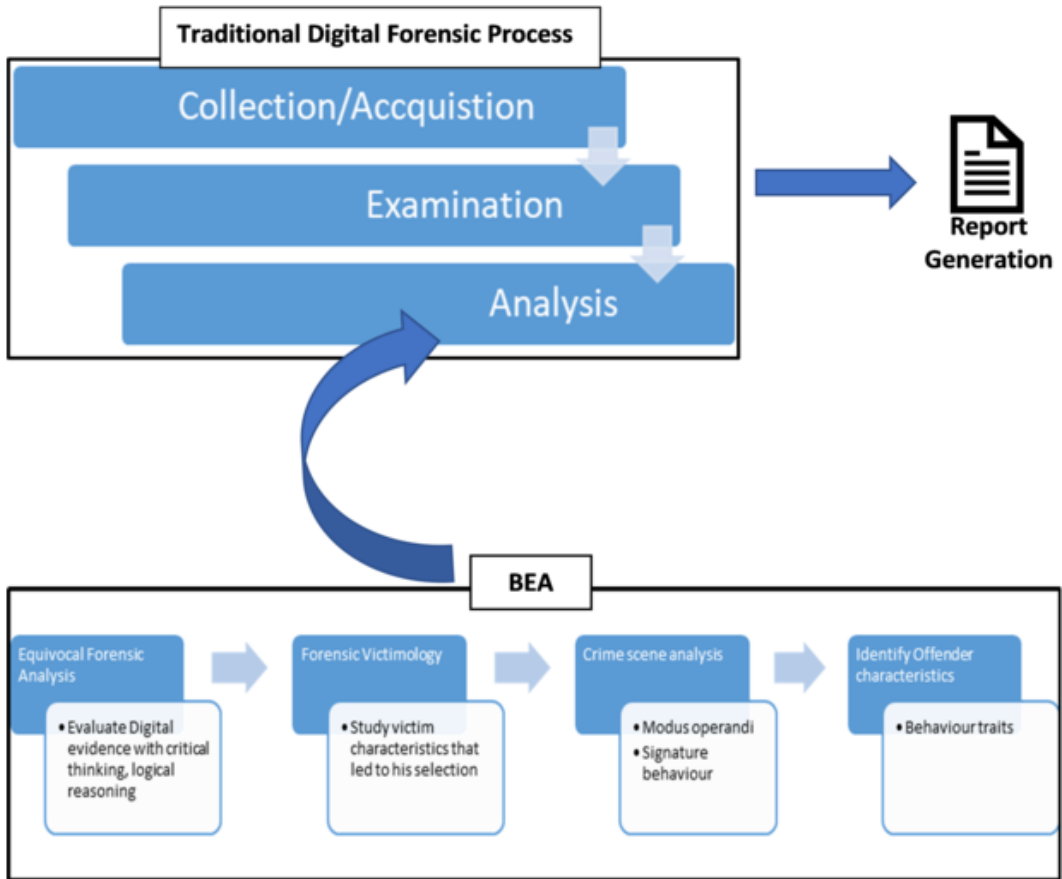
Traditional Digital Forensic Process

Collection/Accquistion

Examination

Analysis

Report Generation

BEA

Equivocal Forensic Analysis

- Evaluate Digital evidence with critical thinking, logical reasoning

Forensic Victimology

- Study victim characteristics that led to his selection

Crime scene analysis

- Modus operandi
- Signature behaviour

Identify Offender characteristics

- Behaviour traits